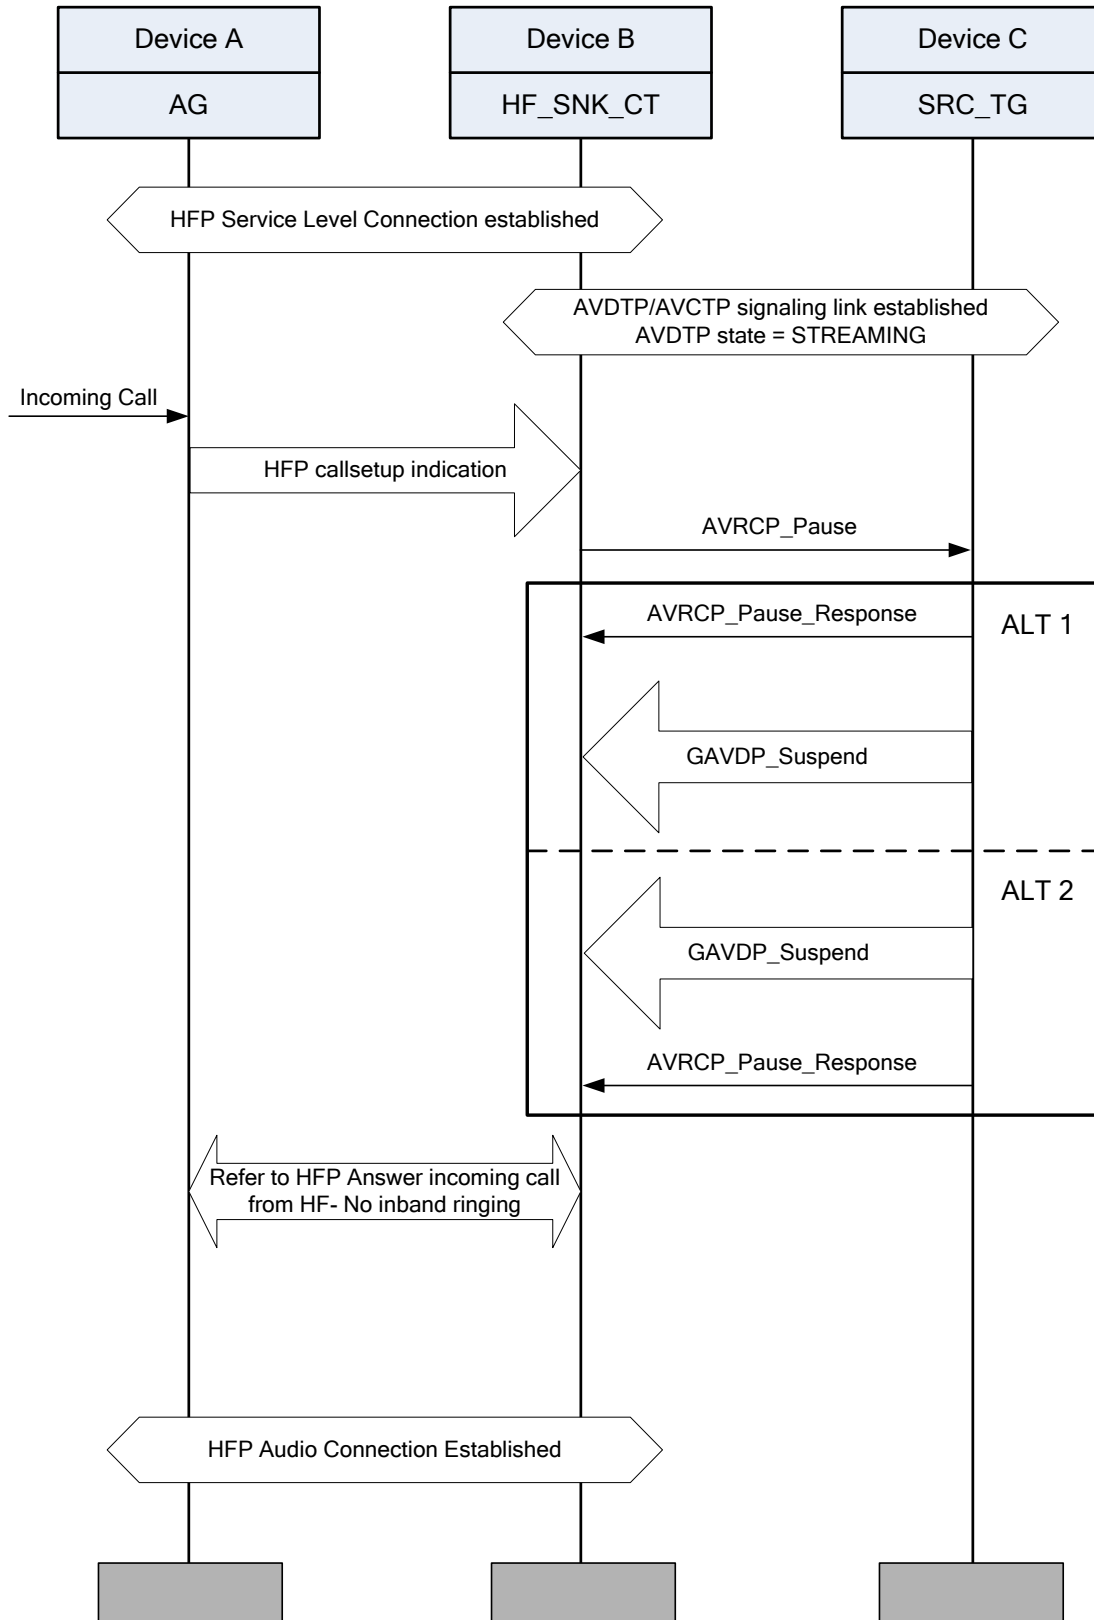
Device A
AG

Device B
HF_SNK_CT

Device C
SRC_TG

HFP Service Level Connection established

AVDTP/AVCTP signaling link established
AVDTP state = STREAMING

Incoming Call

HFP callsetup indication

AVRCP_Pause

AVRCP_Pause_Response

ALT 1

GAVDP_Suspend

ALT 2

GAVDP_Suspend

AVRCP_Pause_Response

Refer to HFP Answer incoming call from HF- No inband ringing

HFP Audio Connection Established